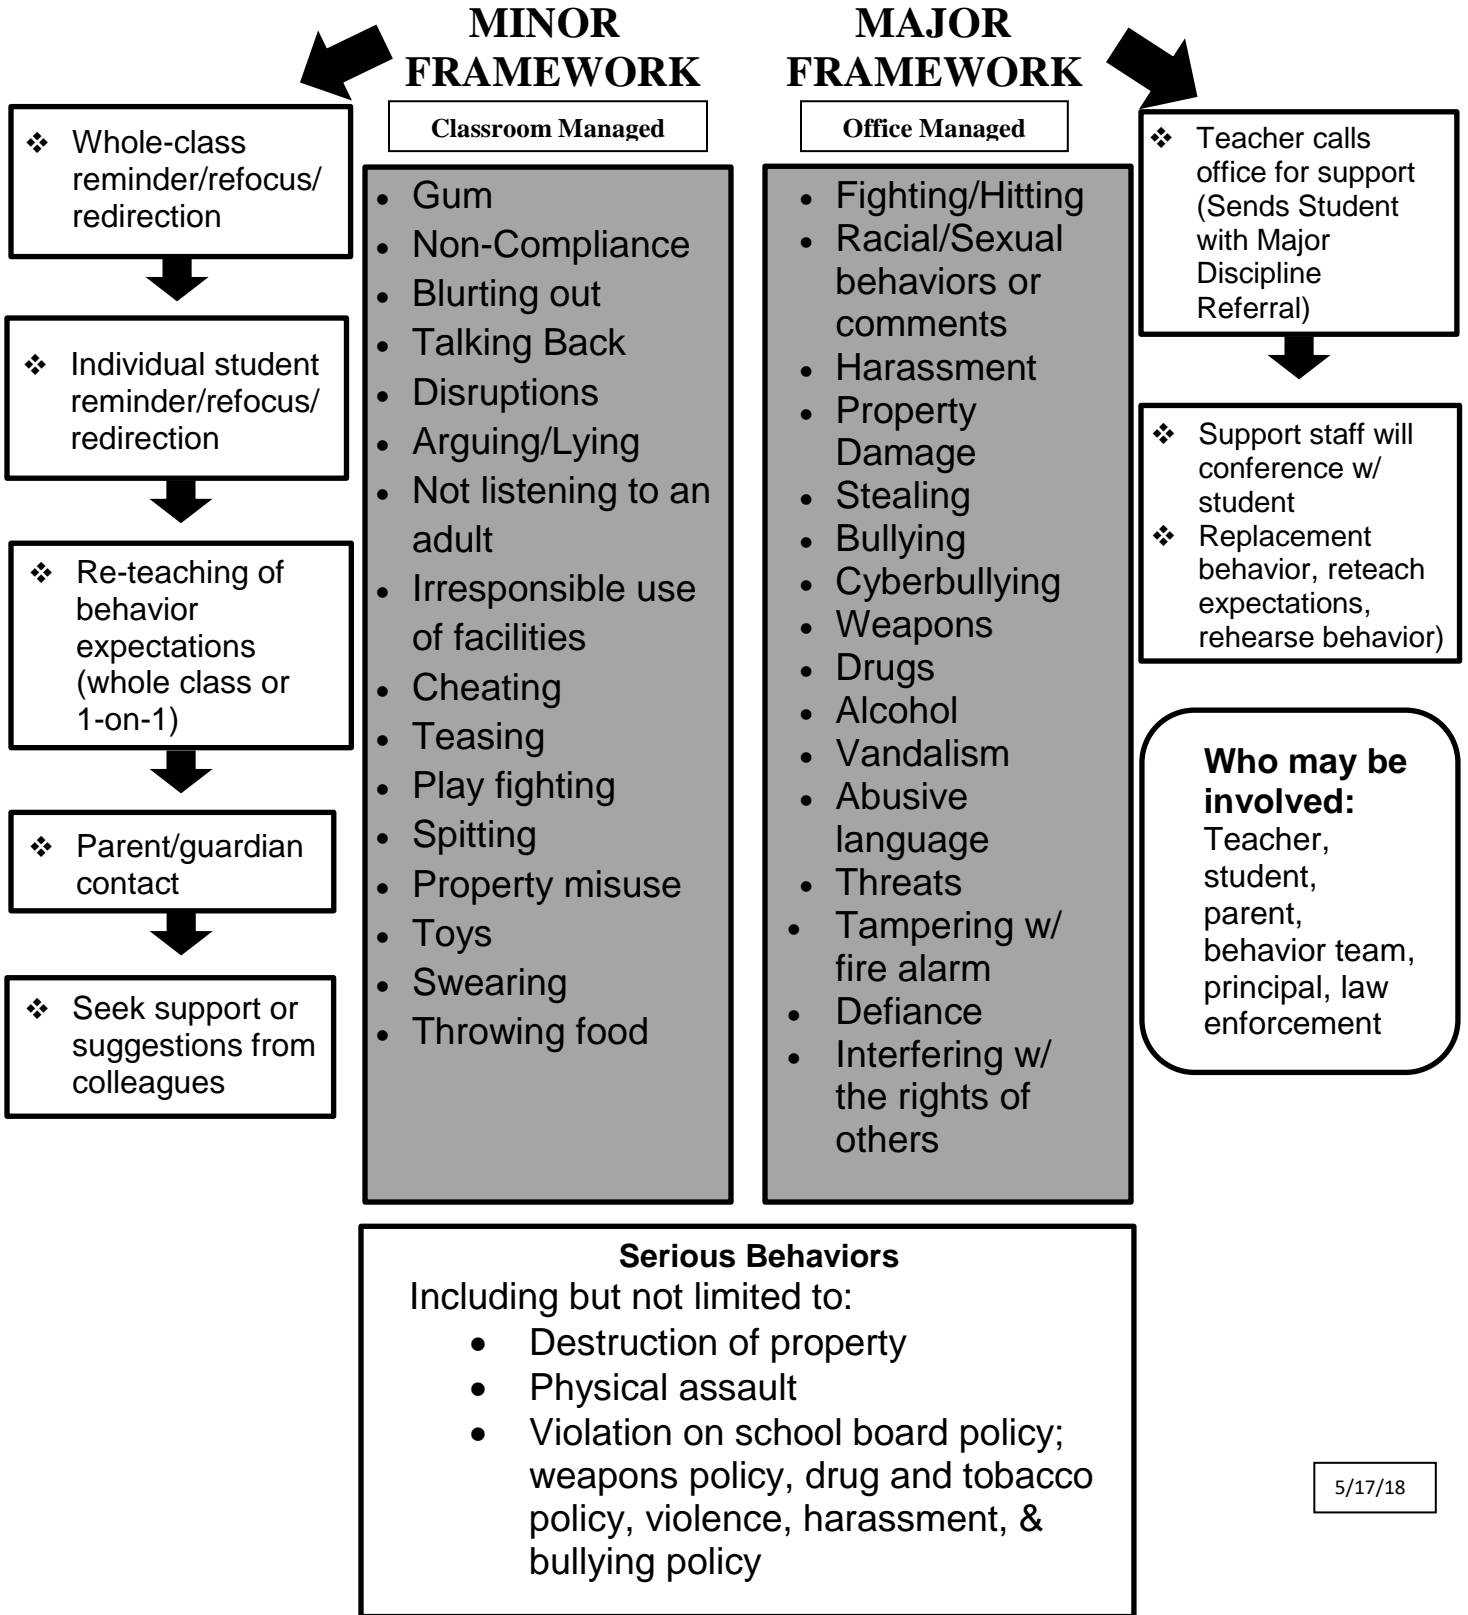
MINOR FRAMEWORK

Classroom Managed

MAJOR FRAMEWORK

Office Managed

❖ Whole-class reminder/refocus/ redirection

❖ Individual student reminder/refocus/ redirection

❖ Re-teaching of behavior expectations (whole class or 1-on-1)

❖ Parent/guardian contact

❖ Seek support or suggestions from colleagues

- Gum
- Non-Compliance
- Blurting out
- Talking Back
- Disruptions
- Arguing/Lying
- Not listening to an adult
- Irresponsible use of facilities
- Cheating
- Teasing
- Play fighting
- Spitting
- Property misuse
- Toys
- Swearing
- Throwing food

- Fighting/Hitting
- Racial/Sexual behaviors or comments
- Harassment
- Property Damage
- Stealing
- Bullying
- Cyberbullying
- Weapons
- Drugs
- Alcohol
- Vandalism
- Abusive language
- Threats
- Tampering w/ fire alarm
- Defiance
- Interfering w/ the rights of others

❖ Teacher calls office for support (Sends Student with Major Discipline Referral)

❖ Support staff will conference w/ student
❖ Replacement behavior, reteach expectations, rehearse behavior)

**Who may be involved:** Teacher, student, parent, behavior team, principal, law enforcement

**Serious Behaviors**
Including but not limited to:
- Destruction of property
- Physical assault
- Violation on school board policy; weapons policy, drug and tobacco policy, violence, harassment, & bullying policy

5/17/18